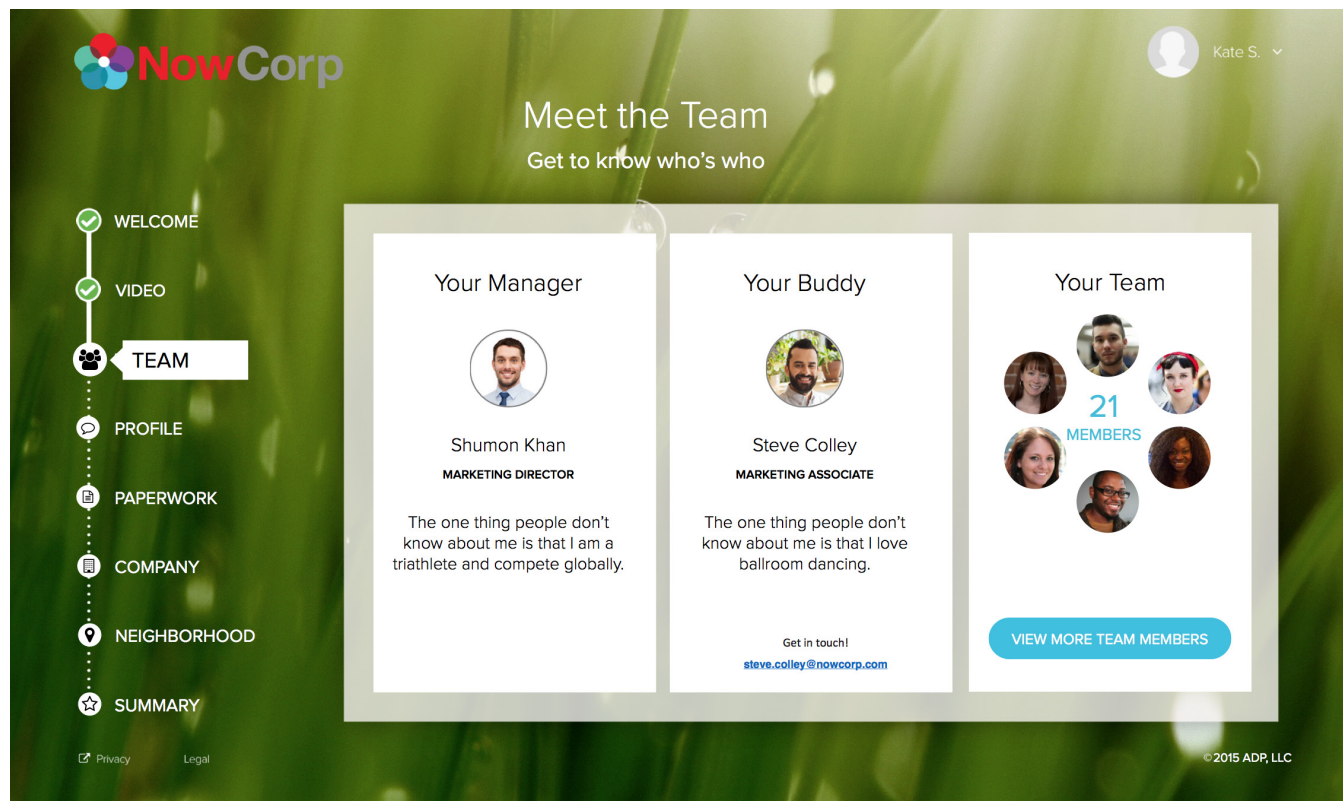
NowCorp

Kate S.

Meet the Team

Get to know who's who

WELCOME

VIDEO

TEAM

PROFILE

PAPERWORK

COMPANY

NEIGHBORHOOD

SUMMARY

Your Manager

Shumon Khan

MARKETING DIRECTOR

The one thing people don't know about me is that I am a triathlete and compete globally.

Your Buddy

Steve Colley

MARKETING ASSOCIATE

The one thing people don't know about me is that I love ballroom dancing.

Get in touch!

steve.colley@nowcorp.com

Your Team

21

MEMBERS

VIEW MORE TEAM MEMBERS

Privacy

Legal

©2015 ADP, LLC